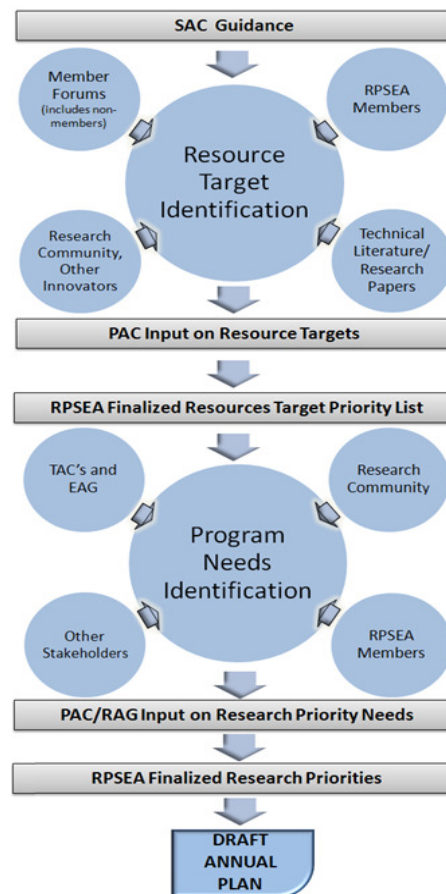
SAC Guidance

Member Forums (includes non-members)

RPSEA Members

Resource Target Identification

Research Community, Other Innovators

Technical Literature/ Research Papers

PAC Input on Resource Targets

RPSEA Finalized Resources Target Priority List

TAC's and EAG

Research Community

Program Needs Identification

Other Stakeholders

RPSEA Members

PAC/RAG Input on Research Priority Needs

RPSEA Finalized Research Priorities

DRAFT ANNUAL PLAN